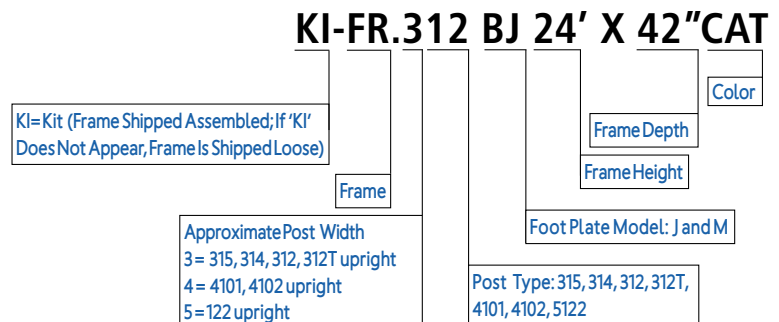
KI-FR.312 BJ 24′ X 42″CAT

Color

KI=Kit (Frame Shipped Assembled; If 'KI' Does Not Appear, Frame Is Shipped Loose)

Frame Depth

Frame Height

Frame

Foot Plate Model: J and M

Approximate Post Width
3 = 315, 314, 312, 312T upright
4 = 4101, 4102 upright
5 = 122 upright

Post Type: 315, 314, 312, 312T, 4101, 4102, 5122